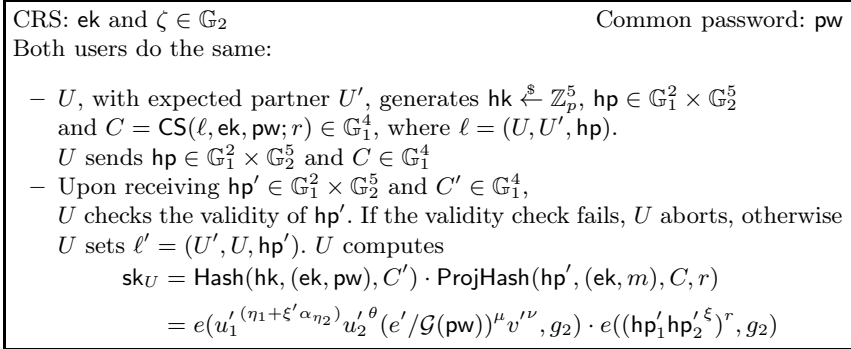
CRS: $\mathsf{ek}$ and $\zeta \in \mathbb{G}_2$ Common password: $\mathsf{pw}$

Both users do the same:

– $U$, with expected partner $U'$, generates $\mathsf{hk} \xleftarrow{\$} \mathbb{Z}_p^5$, $\mathsf{hp} \in \mathbb{G}_1^2 \times \mathbb{G}_2^5$ and $C = \mathsf{CS}(\ell, \mathsf{ek}, \mathsf{pw}; r) \in \mathbb{G}_1^4$, where $\ell = (U, U', \mathsf{hp})$.
$U$ sends $\mathsf{hp} \in \mathbb{G}_1^2 \times \mathbb{G}_2^5$ and $C \in \mathbb{G}_1^4$

– Upon receiving $\mathsf{hp}' \in \mathbb{G}_1^2 \times \mathbb{G}_2^5$ and $C' \in \mathbb{G}_1^4$,
$U$ checks the validity of $\mathsf{hp}'$. If the validity check fails, $U$ aborts, otherwise $U$ sets $\ell' = (U', U, \mathsf{hp}')$. $U$ computes
$\mathsf{sk}_U = \mathsf{Hash}(\mathsf{hk}, (\mathsf{ek}, \mathsf{pw}), C') \cdot \mathsf{ProjHash}(\mathsf{hp}', (\mathsf{ek}, m), C, r)$
$= e({u'_1}^{(\eta_1 + \xi' \alpha_{\eta_2})} {u'_2}^{\theta} (e'/\mathcal{G}(\mathsf{pw}))^{\mu} {v'}^{\nu}, g_2) \cdot e(({\mathsf{hp}'_1}{\mathsf{hp}'_2}^{\xi})^r, g_2)$